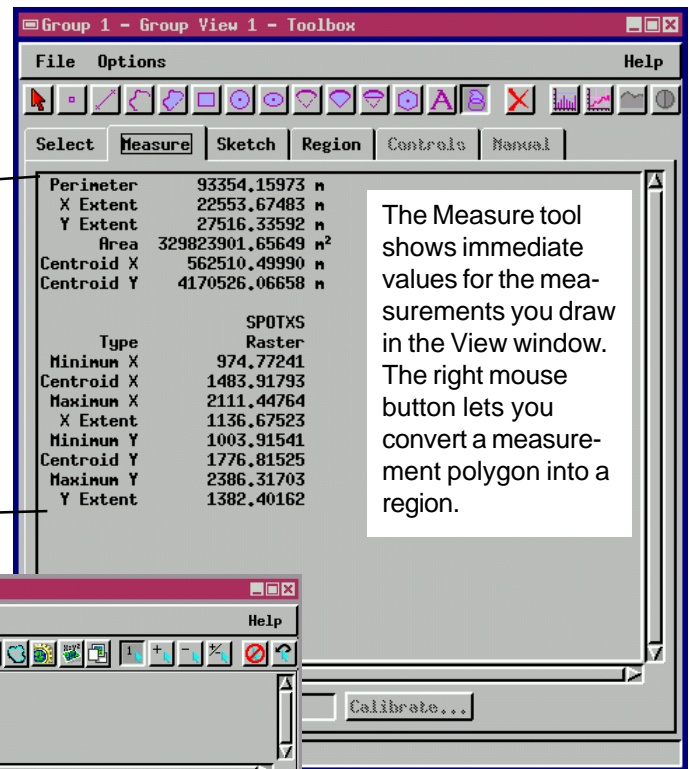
Group 1 - Group View 1 - Toolbox

File Options Help

Select Measure Sketch Region Controls Manual

Perimeter 93354.15973 m
X Extent 22553.67483 m
Y Extent 27516.33592 m
Area 329823901.65649 m$^2$
Centroid X 562510.49990 m
Centroid Y 4170526.06658 m

SPOTXS
Type Raster
Minimum X 974.77241
Centroid X 1483.91793
Maximum X 2111.44764
X Extent 1136.67523
Minimum Y 1003.91541
Centroid Y 1776.81525
Maximum Y 2386.31703
Y Extent 1382.40162

The Measure tool shows immediate values for the measurements you draw in the View window. The right mouse button lets you convert a measurement polygon into a region.

Help

Calibrate...